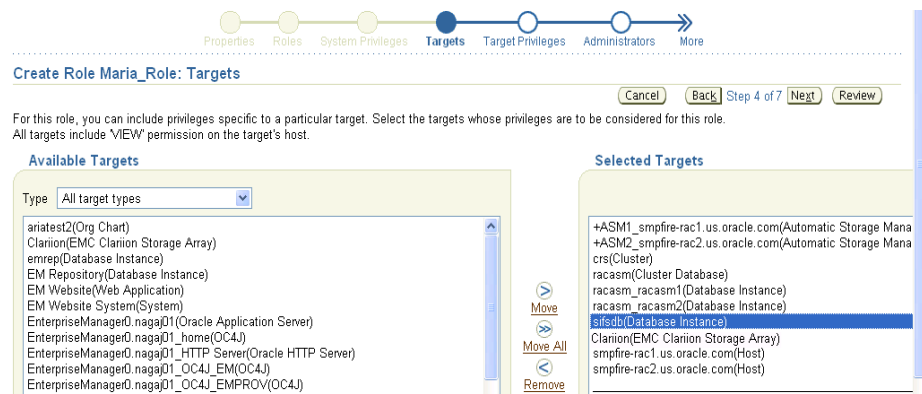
Properties Roles System Privileges Targets Target Privileges Administrators More

Create Role Maria_Role: Targets

Cancel Back Step 4 of 7 Next Review

For this role, you can include privileges specific to a particular target. Select the targets whose privileges are to be considered for this role.
All targets include 'VIEW' permission on the target's host.

Available Targets

Type All target types

ariatest2(Org Chart)
Clariion(EMC Clariion Storage Array)
emrep(Database Instance)
EM Repository(Database Instance)
EM Website(Web Application)
EM Website System(System)
EnterpriseManager0.nagaj01(Oracle Application Server)
EnterpriseManager0.nagaj01_home(OC4J)
EnterpriseManager0.nagaj01_HTTP Server(Oracle HTTP Server)
EnterpriseManager0.nagaj01_OC4J_EM(OC4J)
EnterpriseManager0.nagaj01_OC4J_EMPROV(OC4J)

Move
Move All
Remove

Selected Targets

+ASM1_smpfire-rac1.us.oracle.com(Automatic Storage Mana
+ASM2_smpfire-rac2.us.oracle.com(Automatic Storage Mana
crs(Cluster)
racasm(Cluster Database)
racasm_racasm1(Database Instance)
racasm_racasm2(Database Instance)
sifsdb(Database Instance)
Clariion(EMC Clariion Storage Array)
smpfire-rac1.us.oracle.com(Host)
smpfire-rac2.us.oracle.com(Host)